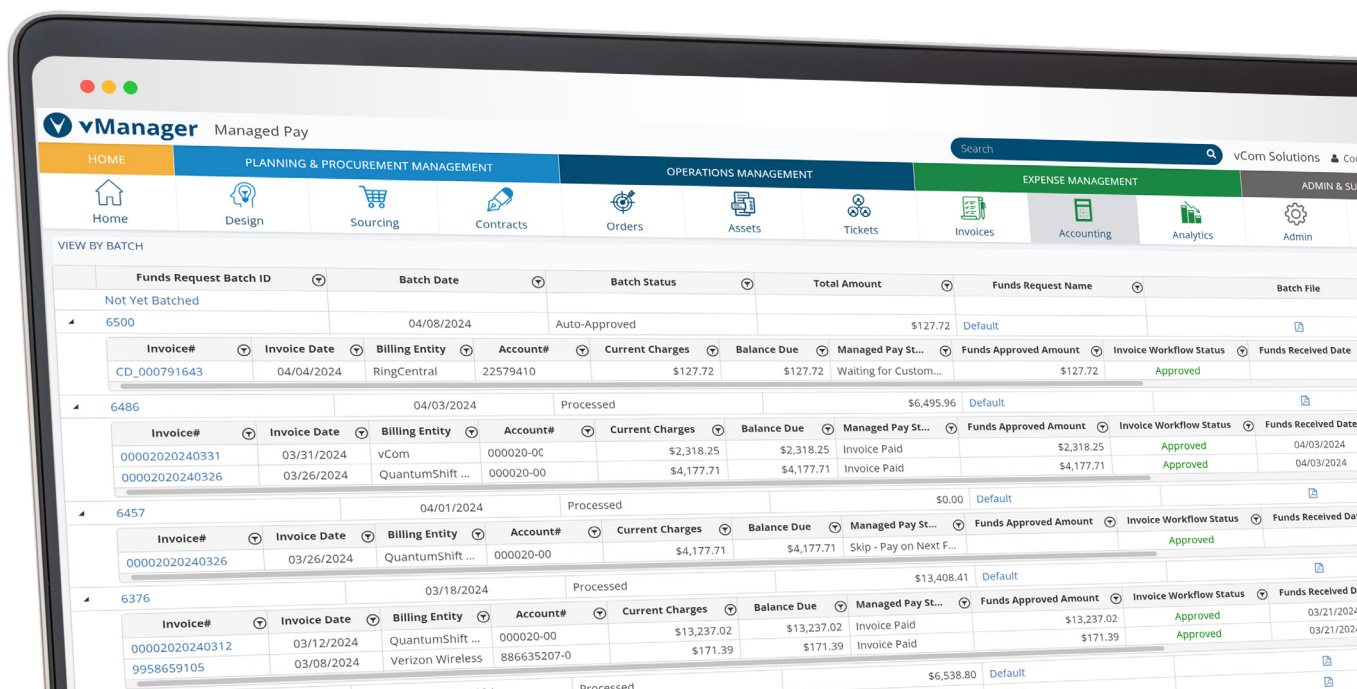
vManager Managed Pay

Search

vCom Solutions Co

HOME | PLANNING & PROCUREMENT MANAGEMENT | OPERATIONS MANAGEMENT | EXPENSE MANAGEMENT | ADMIN & SU

Home | Design | Sourcing | Contracts | Orders | Assets | Tickets | Invoices | Accounting | Analytics | Admin

VIEW BY BATCH

| Funds Request Batch ID | Batch Date | Batch Status | Total Amount | Funds Request Name | Batch File |
|---|---|---|---|---|---|
| Not Yet Batched | | | | | |
| 6500 | 04/08/2024 | Auto-Approved | $127.72 | Default | |

| Invoice# | Invoice Date | Billing Entity | Account# | Current Charges | Balance Due | Managed Pay St... | Funds Approved Amount | Invoice Workflow Status | Funds Received Date |
|---|---|---|---|---|---|---|---|---|---|
| CD_000791643 | 04/04/2024 | RingCentral | 22579410 | $127.72 | $127.72 | Waiting for Custom... | $127.72 | Approved | |

| 6486 | 04/03/2024 | Processed | $6,495.96 | Default | |
|---|---|---|---|---|---|

| Invoice# | Invoice Date | Billing Entity | Account# | Current Charges | Balance Due | Managed Pay St... | Funds Approved Amount | Invoice Workflow Status | Funds Received Date |
|---|---|---|---|---|---|---|---|---|---|
| 00002020240331 | 03/31/2024 | vCom | 000020-00 | $2,318.25 | $2,318.25 | Invoice Paid | $2,318.25 | Approved | 04/03/2024 |
| 00002020240326 | 03/26/2024 | QuantumShift ... | 000020-00 | $4,177.71 | $4,177.71 | Invoice Paid | $4,177.71 | Approved | 04/03/2024 |

| 6457 | 04/01/2024 | Processed | $0.00 | Default | |
|---|---|---|---|---|---|

| Invoice# | Invoice Date | Billing Entity | Account# | Current Charges | Balance Due | Managed Pay St... | Funds Approved Amount | Invoice Workflow Status | Funds Received Date |
|---|---|---|---|---|---|---|---|---|---|
| 00002020240326 | 03/26/2024 | QuantumShift ... | 000020-00 | $4,177.71 | $4,177.71 | Skip - Pay on Next F... | | Approved | |

| 6376 | 03/18/2024 | Processed | $13,408.41 | Default | |
|---|---|---|---|---|---|

| Invoice# | Invoice Date | Billing Entity | Account# | Current Charges | Balance Due | Managed Pay St... | Funds Approved Amount | Invoice Workflow Status | Funds Received D |
|---|---|---|---|---|---|---|---|---|---|
| 00002020240312 | 03/12/2024 | QuantumShift ... | 000020-00 | $13,237.02 | $13,237.02 | Invoice Paid | $13,237.02 | Approved | 03/21/2024 |
| 9958659105 | 03/08/2024 | Verizon Wireless | 886635207-0 | $171.39 | $171.39 | Invoice Paid | $171.39 | Approved | 03/21/2024 |

Processed $6,538.80 Default